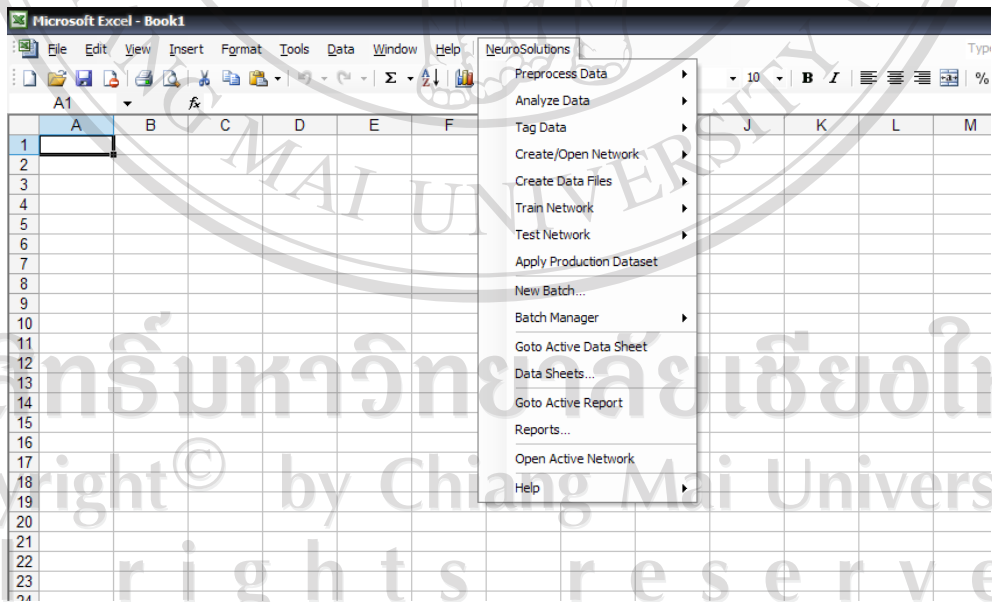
Microsoft Excel - Book1

File Edit View Insert Format Tools Data Window Help NeuroSolutions Typ

10 B I %

A1 fx

| | A | B | C | D | E | F | | J | K | L | M |
|---|---|---|---|---|---|---|---|---|---|---|---|
| 1 | | | | | | | | | | | |
| 2 | | | | | | | | | | | |
| 3 | | | | | | | | | | | |
| 4 | | | | | | | | | | | |
| 5 | | | | | | | | | | | |
| 6 | | | | | | | | | | | |
| 7 | | | | | | | | | | | |
| 8 | | | | | | | | | | | |
| 9 | | | | | | | | | | | |
| 10 | | | | | | | | | | | |
| 11 | | | | | | | | | | | |
| 12 | | | | | | | | | | | |
| 13 | | | | | | | | | | | |
| 14 | | | | | | | | | | | |
| 15 | | | | | | | | | | | |
| 16 | | | | | | | | | | | |
| 17 | | | | | | | | | | | |
| 18 | | | | | | | | | | | |
| 19 | | | | | | | | | | | |
| 20 | | | | | | | | | | | |
| 21 | | | | | | | | | | | |
| 22 | | | | | | | | | | | |
| 23 | | | | | | | | | | | |

Preprocess Data
Analyze Data
Tag Data
Create/Open Network
Create Data Files
Train Network
Test Network
Apply Production Dataset
New Batch...
Batch Manager
Goto Active Data Sheet
Data Sheets...
Goto Active Report
Reports...
Open Active Network
Help

MAI UNIVERSITY
ลิขสิทธิ์มหาวิทยาลัยเชียงใหม่
Copyright © by Chiang Mai University
All rights reserved